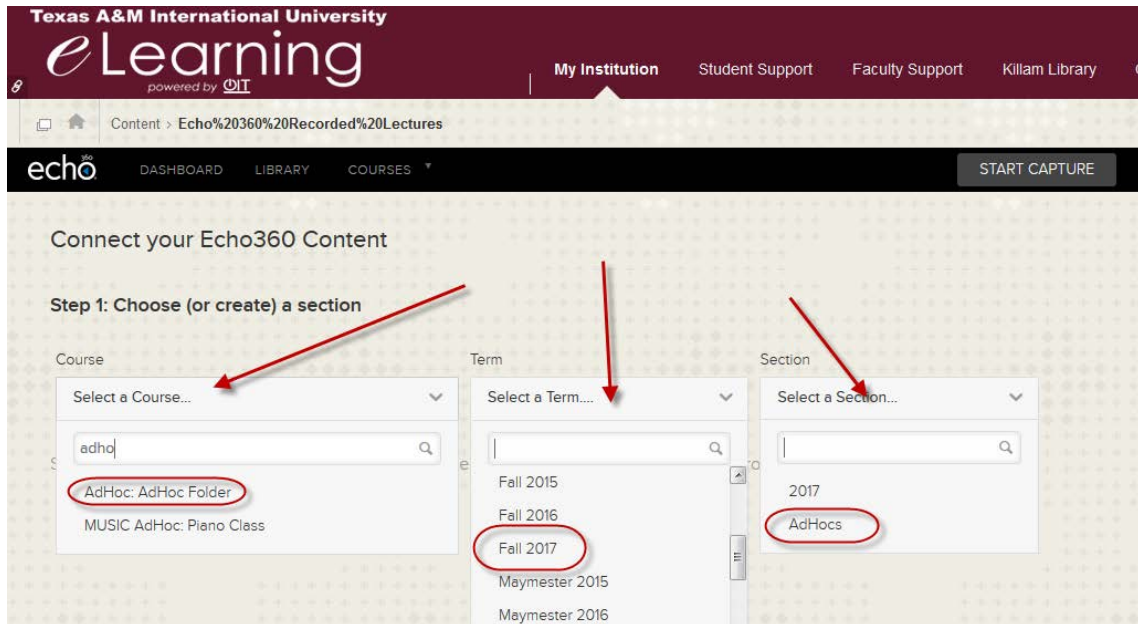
Texas A&M International University
eLearning
powered by OIT

My Institution
Student Support
Faculty Support
Killam Library

Content > Echo%20360%20Recorded%20Lectures

echo360
DASHBOARD
LIBRARY
COURSES
START CAPTURE

Connect your Echo360 Content

Step 1: Choose (or create) a section

Course
Select a Course...
adho
AdHoc: AdHoc Folder
MUSIC AdHoc: Piano Class

Term
Select a Term....
Fall 2015
Fall 2016
Fall 2017
Maymester 2015
Maymester 2016

Section
Select a Section...
2017
AdHocs